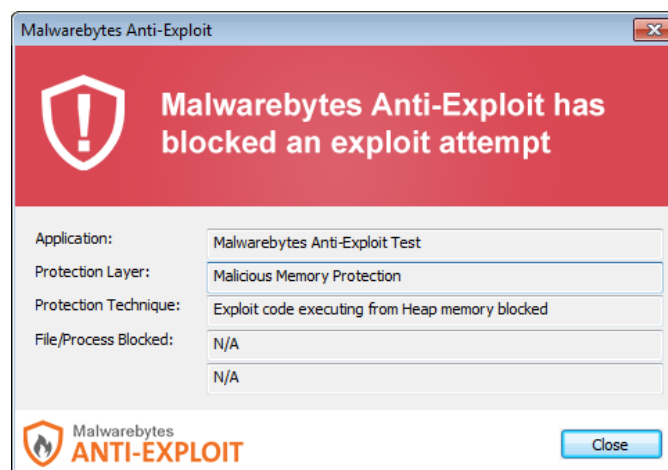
Malwarebytes Anti-Exploit

Malwarebytes Anti-Exploit has blocked an exploit attempt

Application: Malwarebytes Anti-Exploit Test

Protection Layer: Malicious Memory Protection

Protection Technique: Exploit code executing from Heap memory blocked

File/Process Blocked: N/A

N/A

Malwarebytes
ANTI-EXPLOIT

Close